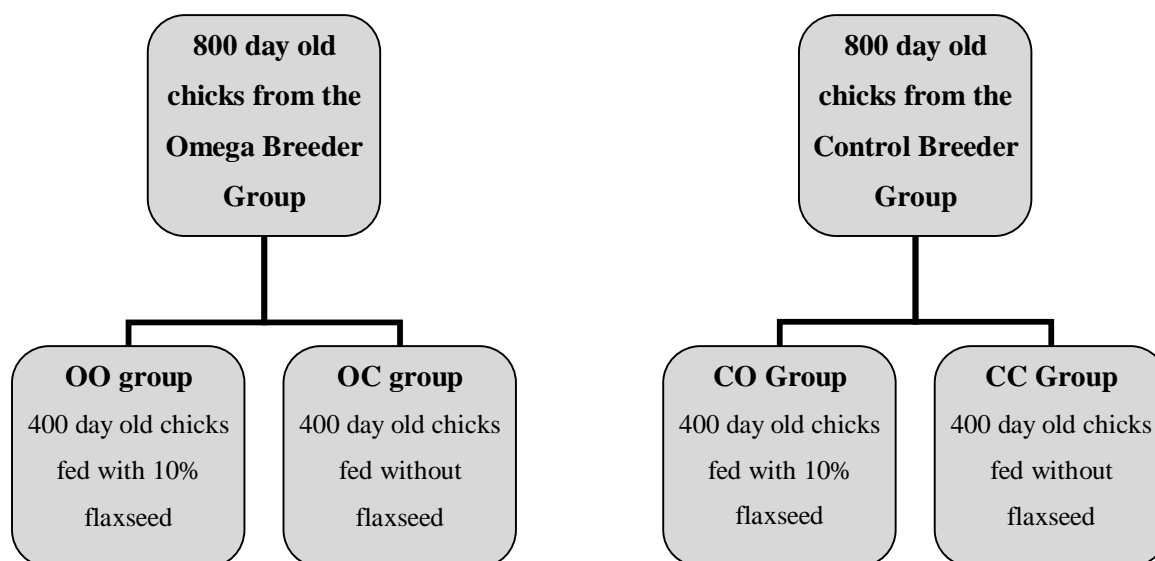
800 day old chicks from the Omega Breeder Group

OO group
400 day old chicks fed with 10% flaxseed

OC group
400 day old chicks fed without flaxseed

800 day old chicks from the Control Breeder Group

CO Group
400 day old chicks fed with 10% flaxseed

CC Group
400 day old chicks fed without flaxseed